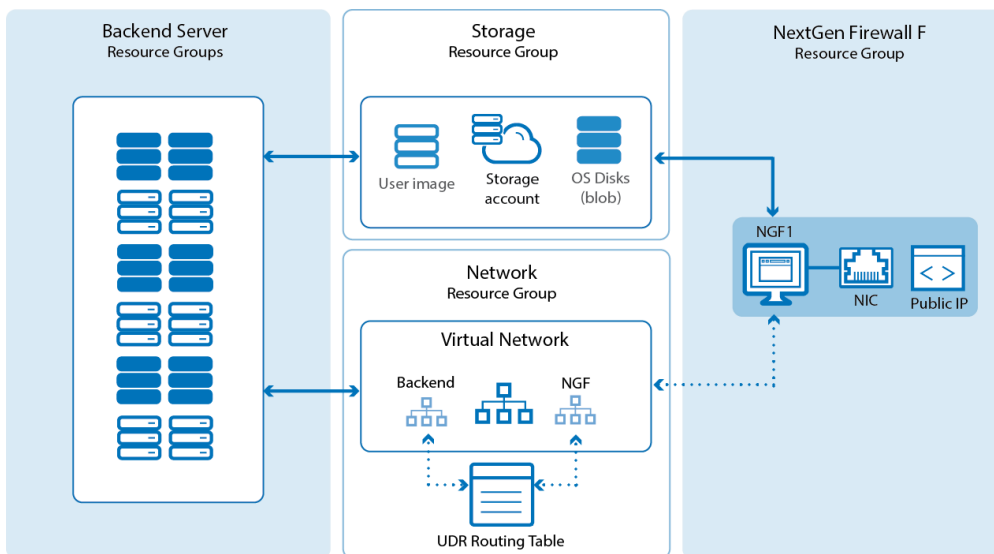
Backend Server
Resource Groups

Storage
Resource Group

User image

Storage account

OS Disks (blob)

NextGen Firewall F
Resource Group

NGF1

NIC

Public IP

Network
Resource Group

Virtual Network

Backend

NGF

UDR Routing Table